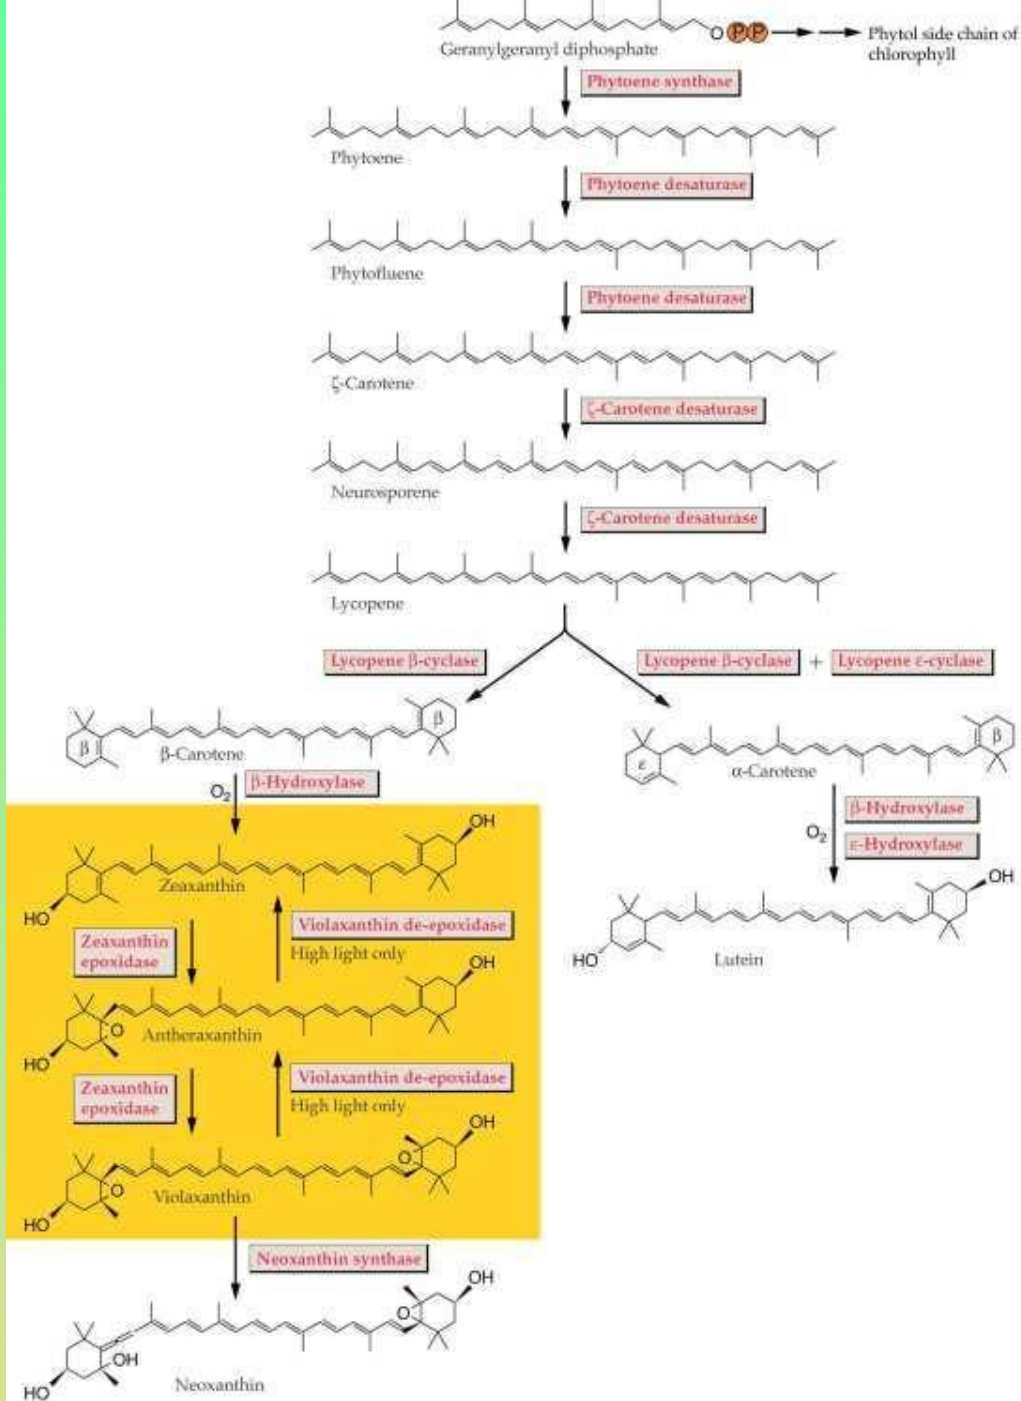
O P P

Geranylgeranyl diphosphate

Phytol side chain of chlorophyll

Phytoene synthase

Phytoene

Phytoene desaturase

Phytofluene

Phytoene desaturase

ζ-Carotene

ζ-Carotene desaturase

Neurosporene

ζ-Carotene desaturase

Lycopene

Lycopene β-cyclase

Lycopene β-cyclase + Lycopene ε-cyclase

β

β

β-Carotene

ε

β

α-Carotene

$O_2$

β-Hydroxylase

$O_2$

β-Hydroxylase

ε-Hydroxylase

OH

HO

Zeaxanthin

OH

HO

Lutein

Zeaxanthin epoxidase

Violaxanthin de-epoxidase

High light only

OH

O

HO

Antheraxanthin

Zeaxanthin epoxidase

Violaxanthin de-epoxidase

High light only

OH

O

O

HO

Violaxanthin

Neoxanthin synthase

OH

O

OH

HO

Neoxanthin